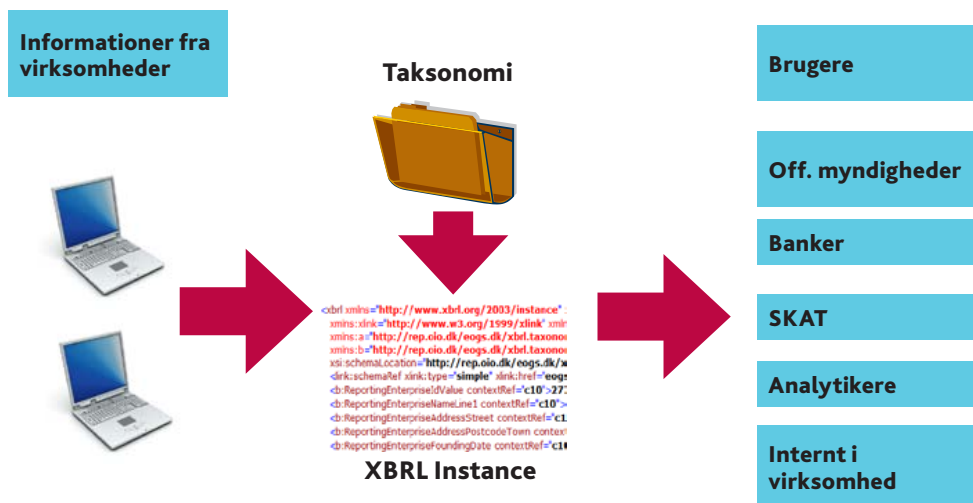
Informationer fra virksomheder

Taksonomi

<xbrl xmlns="http://www.xbrl.org/2003/instance"
xmlns:xlink="http://www.w3.org/1999/xlink" xmlns
xmlns:a="http://rep.oio.dk/eogs.dk/xbrl.taxono
xmlns:b="http://rep.oio.dk/eogs.dk/xbrl.taxono
xsi:schemaLocation="http://rep.oio.dk/eogs.dk/x
<link:schemaRef xlink:type="simple" xlink:href="eogs
<b:ReportingEnterpriseIdValue contextRef="c10">27
<b:ReportingEnterpriseNameLine1 contextRef="c10">
<b:ReportingEnterpriseAddressStreet contextRef="c1
<b:ReportingEnterpriseAddressPostcodeTown context
<b:ReportingEnterpriseFoundingDate contextRef="c10

XBRL Instance

Brugere

Off. myndigheder

Banker

SKAT

Analytikere

Internt i virksomhed